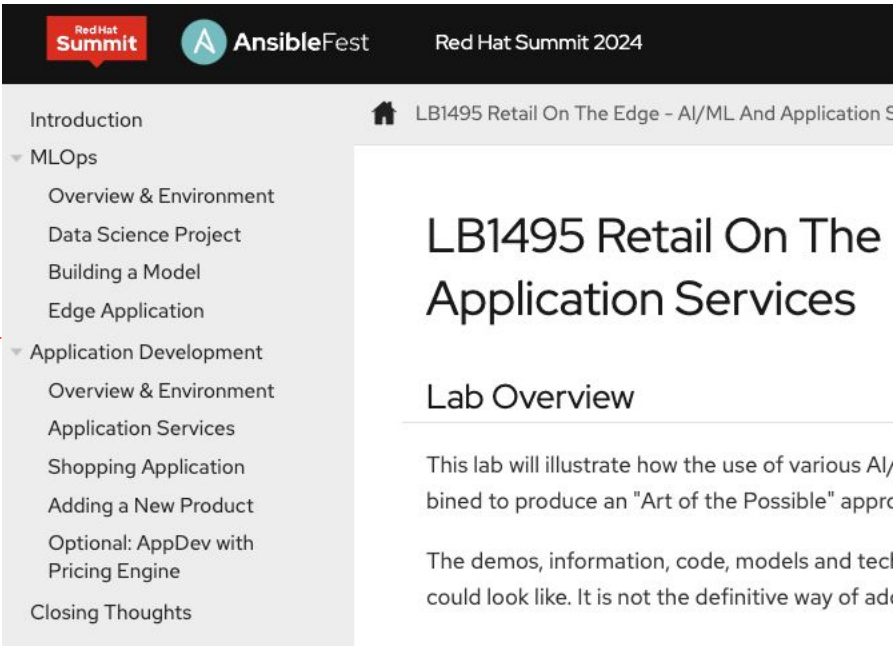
Red Hat Summit

AnsibleFest

Red Hat Summit 2024

Introduction

MLOps

Overview & Environment

Data Science Project

Building a Model

Edge Application

Application Development

Overview & Environment

Application Services

Shopping Application

Adding a New Product

Optional: AppDev with Pricing Engine

Closing Thoughts

LB1495 Retail On The Edge - AI/ML And Application S

# LB1495 Retail On The Application Services

## Lab Overview

This lab will illustrate how the use of various AI/ bined to produce an "Art of the Possible" appro

The demos, information, code, models and tec could look like. It is not the definitive way of ad